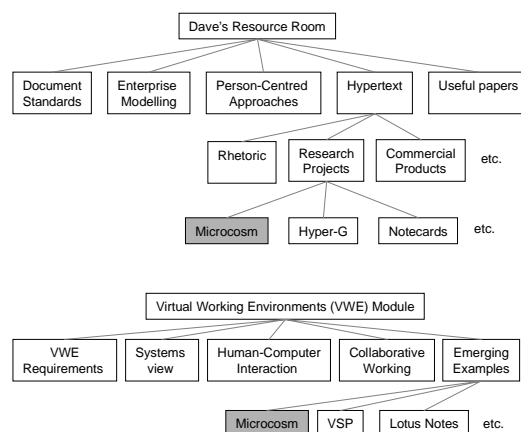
Dave's Resource Room

Document Standards

Enterprise Modelling

Person-Centred Approaches

Hypertext

Useful papers

Rhetoric

Research Projects

Commercial Products

etc.

Microcosm

Hyper-G

Notecards

etc.

Virtual Working Environments (VWE) Module

VWE Requirements

Systems view

Human-Computer Interaction

Collaborative Working

Emerging Examples

Microcosm

VSP

Lotus Notes

etc.